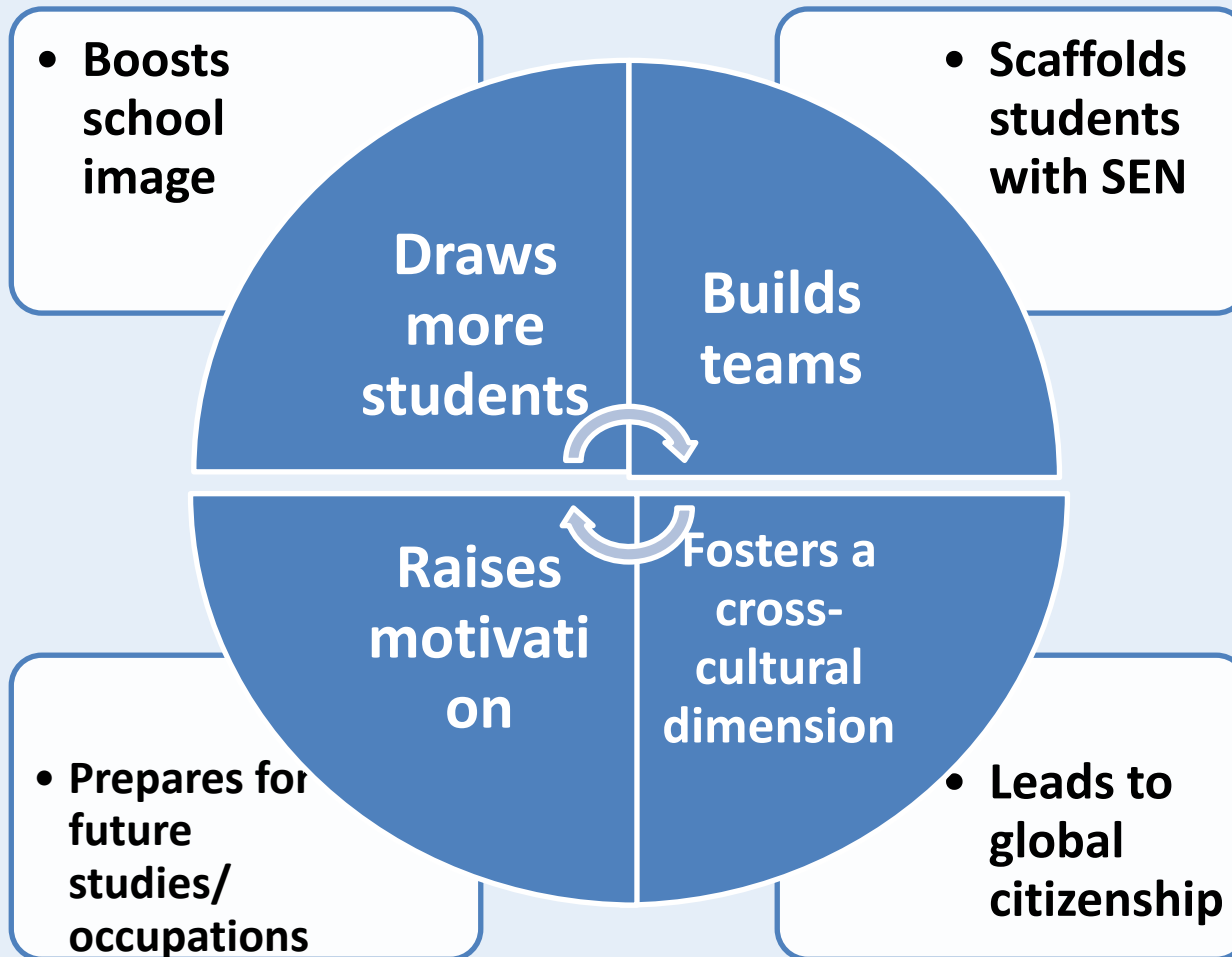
• Boosts school image

• Scaffolds students with SEN

Draws more students

Builds teams

Raises motivati on

Fosters a cross-cultural dimension

• Prepares for future studies/ occupations

• Leads to global citizenship